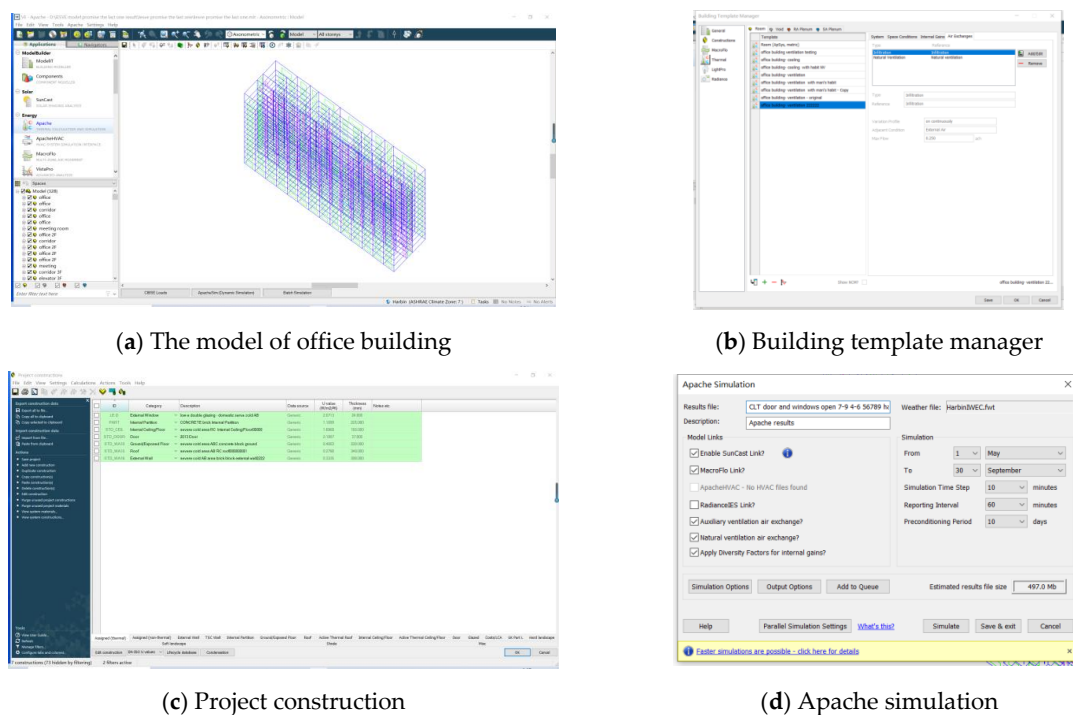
(**a**) The model of office building

(**b**) Building template manager

(**c**) Project construction

Apache Simulation

Results file: CLT door and windows open 7-9 4-6 56789 hv

Weather file: HarbinIWEC.fwt

Description: Apache results

Model Links

Enable SunCast Link?

MacroFlo Link?

ApacheHVAC - No HVAC files found

RadianceIES Link?

Auxiliary ventilation air exchange?

Natural ventilation air exchange?

Apply Diversity Factors for internal gains?

Simulation

From 1 May

To 30 September

Simulation Time Step 10 minutes

Reporting Interval 60 minutes

Preconditioning Period 10 days

Simulation Options

Output Options

Add to Queue

Estimated results file size 497.0 Mb

Help

Parallel Simulation Settings

What's this?

Simulate

Save & exit

Cancel

Faster simulations are possible - click here for details

(**d**) Apache simulation